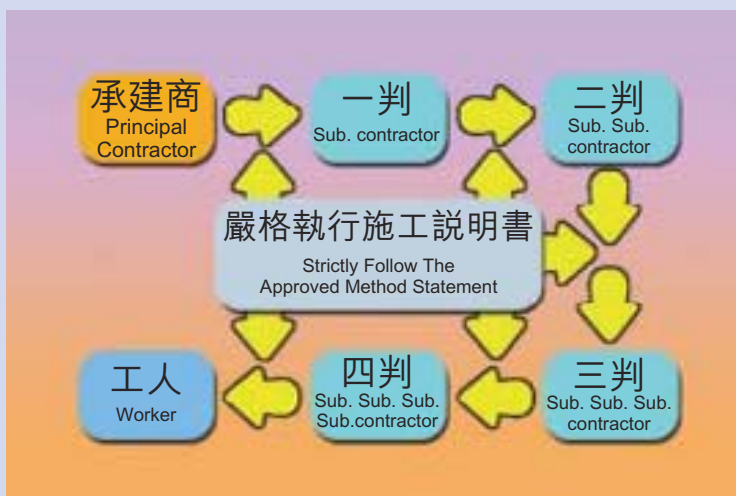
承建商
Principal Contractor

一判
Sub. contractor

二判
Sub. Sub. contractor

嚴格執行施工說明書
Strictly Follow The Approved Method Statement

工人
Worker

四判
Sub. Sub. Sub. Sub.contractor

三判
Sub. Sub. Sub. contractor